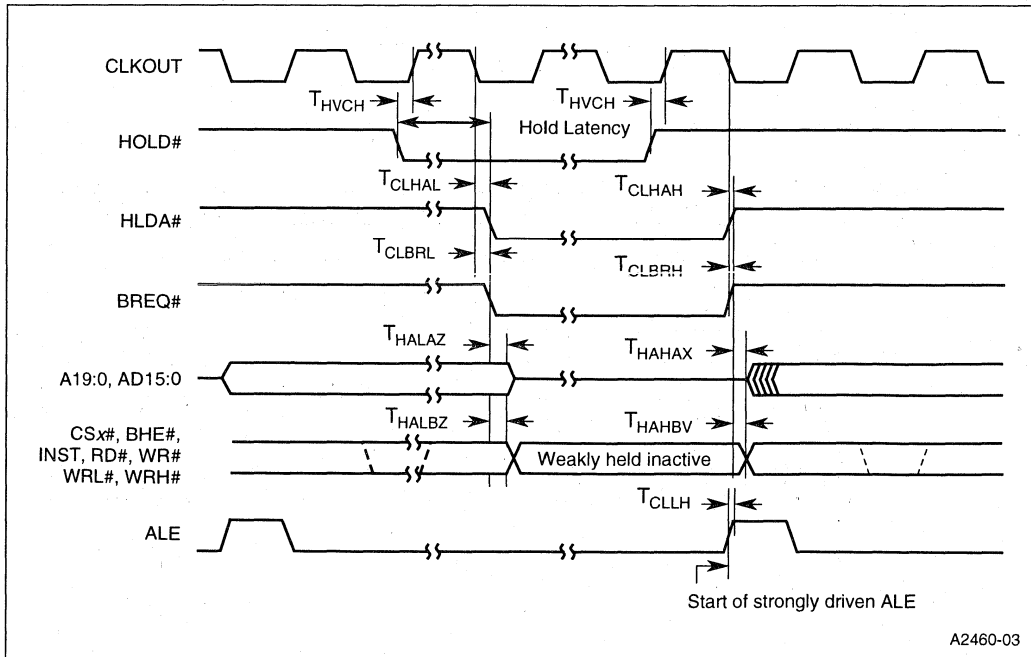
CLKOUT

$T_{HVCH}$

$T_{HVCH}$

HOLD#

Hold Latency

$T_{CLHAL}$

$T_{CLHAH}$

HLDA#

$T_{CLBRL}$

$T_{CLBRH}$

BREQ#

$T_{HALAZ}$

$T_{HAHAX}$

A19:0, AD15:0

$T_{HALBZ}$

$T_{HAHBV}$

CS*x*#, BHE#, INST, RD#, WR# WRL#, WRH#

Weakly held inactive

$T_{CLLH}$

ALE

Start of strongly driven ALE

A2460-03